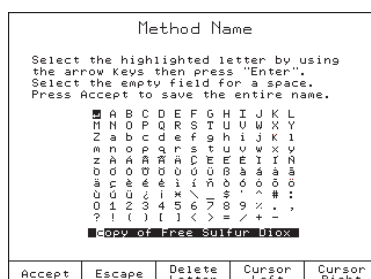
Method Name

Select the highlighted letter by using the arrow Keys then press "Enter". Select the empty field for a space. Press Accept to save the entire name.

■ A B C D E F G H I J K L
M N O P Q R S T U V W X Y
Z a b c d e f g h i j k l
m n o p q r s t u v w x y
z À Á Â Ã Ä Ç È É Ê Ì Í Ñ
Ò Ó Ô Õ Ö Ù Ú Û ß à á â
ã ç è é ê ì í ñ ò ó ô õ ö
ù ú û ¿ ¡ * \ _ $ ' ^ # :
0 1 2 3 4 5 6 7 8 9 % , .
? ! ( ) [ ] < > = / + -

Copy of Free Sulfur Diox

Accept | Escape | Delete Letter | Cursor Left | Cursor Right